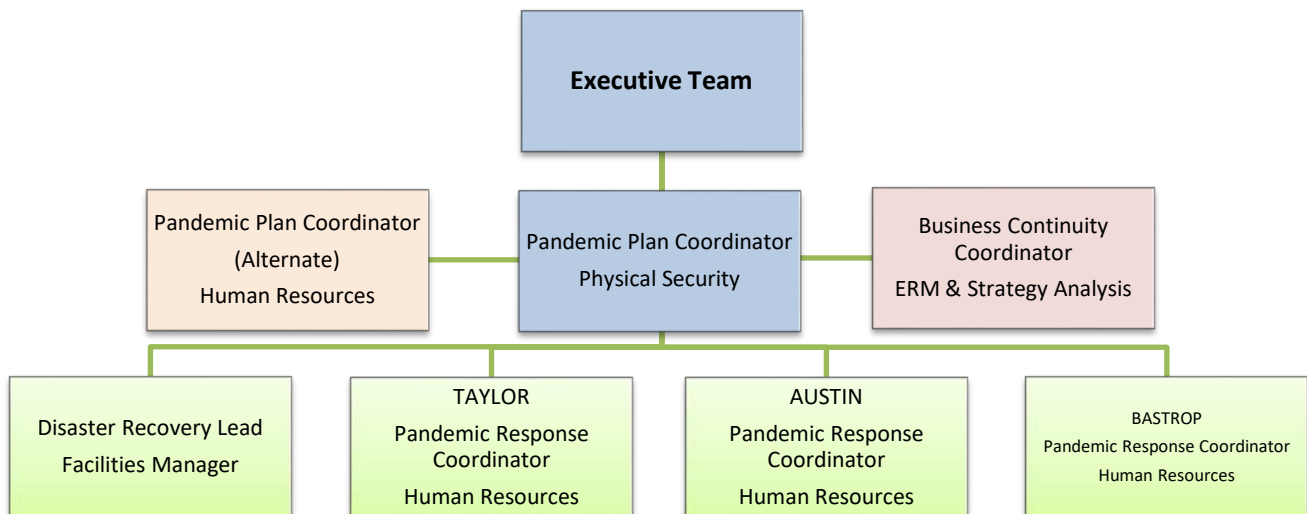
Executive Team

Pandemic Plan Coordinator
(Alternate)
Human Resources

Pandemic Plan Coordinator
Physical Security

Business Continuity Coordinator
ERM & Strategy Analysis

Disaster Recovery Lead
Facilities Manager

TAYLOR
Pandemic Response Coordinator
Human Resources

AUSTIN
Pandemic Response Coordinator
Human Resources

BASTROP
Pandemic Response Coordinator
Human Resources